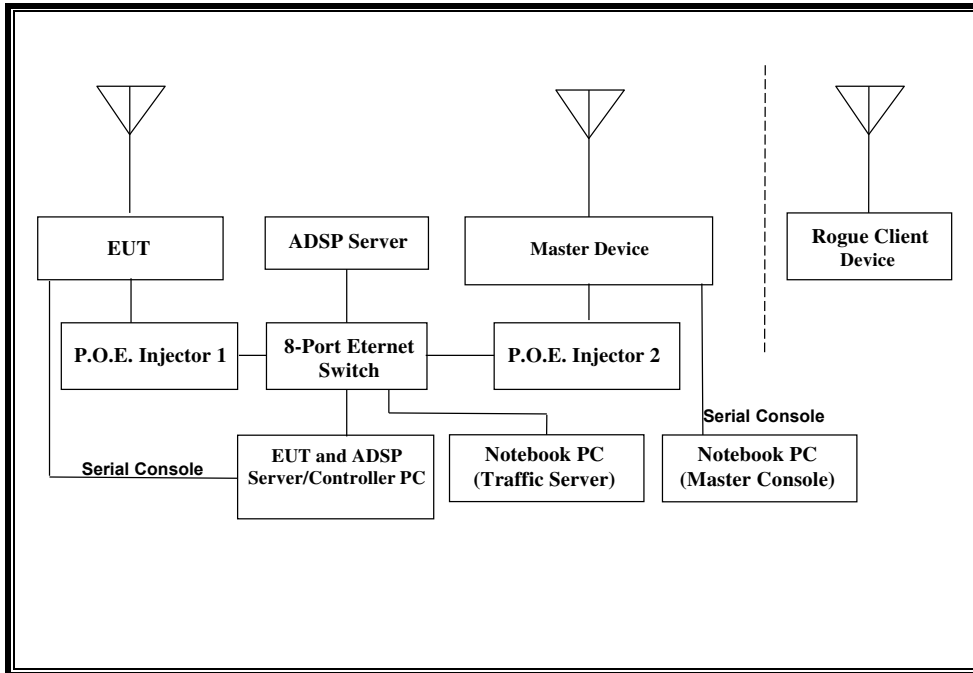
EUT

ADSP Server

Master Device

Rogue Client Device

P.O.E. Injector 1

8-Port Eternet Switch

P.O.E. Injector 2

Serial Console

Serial Console

EUT and ADSP Server/Controller PC

Notebook PC (Traffic Server)

Notebook PC (Master Console)